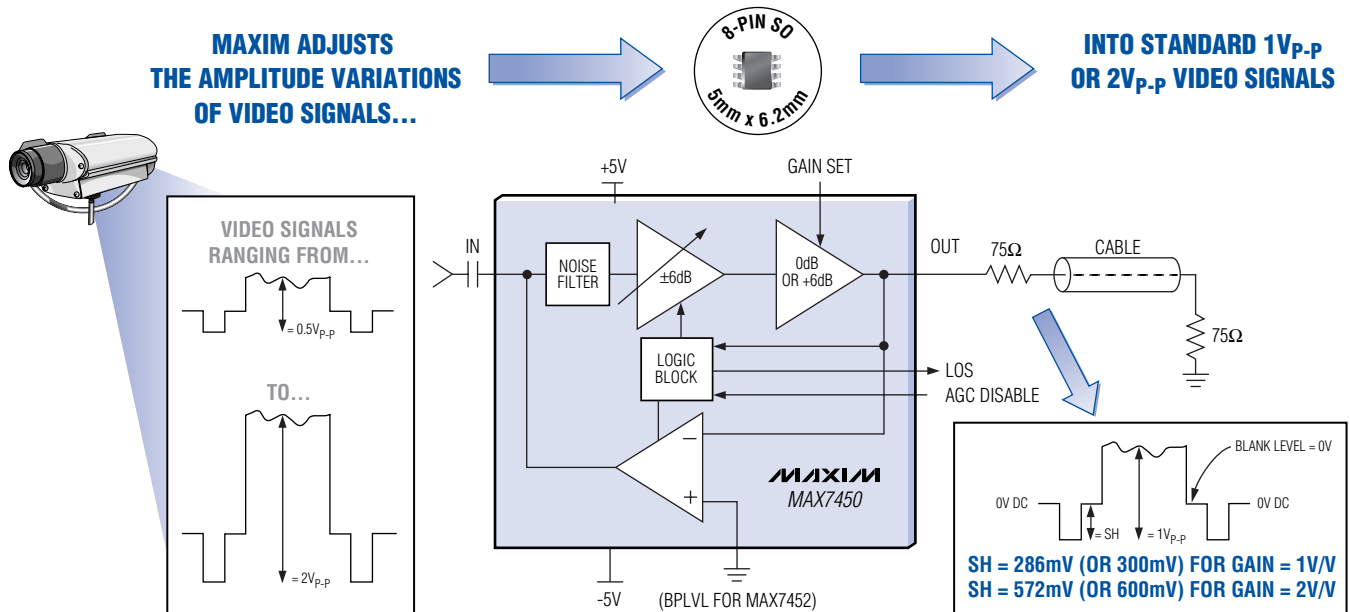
MAXIM ADJUSTS THE AMPLITUDE VARIATIONS OF VIDEO SIGNALS...

8-PIN SO
5mm x 6.2mm

INTO STANDARD 1V$_{P-P}$ OR 2V$_{P-P}$ VIDEO SIGNALS

VIDEO SIGNALS RANGING FROM...

= 0.5V$_{P-P}$

TO...

= 2V$_{P-P}$

+5V

GAIN SET

IN

NOISE FILTER

±6dB

0dB OR +6dB

OUT

75Ω

CABLE

75Ω

LOGIC BLOCK

LOS

AGC DISABLE

−

+

MAXIM

MAX7450

-5V

(BPLVL FOR MAX7452)

BLANK LEVEL = 0V

0V DC

0V DC

= SH

= 1V$_{P-P}$

SH = 286mV (OR 300mV) FOR GAIN = 1V/V
SH = 572mV (OR 600mV) FOR GAIN = 2V/V